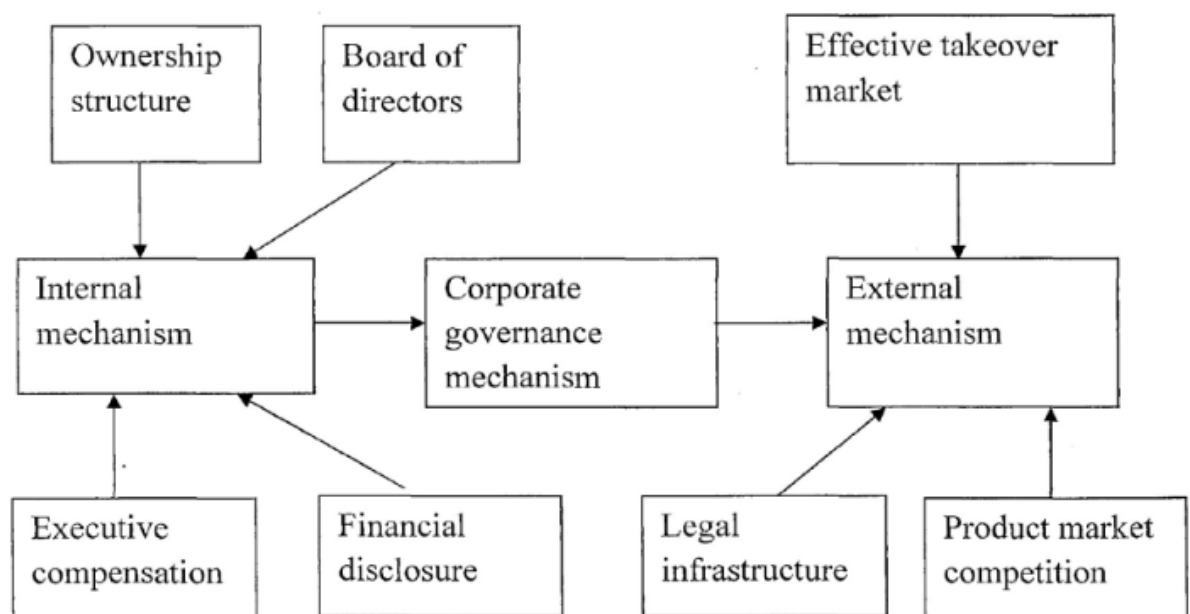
Ownership structure

Board of directors

Effective takeover market

Internal mechanism

Corporate governance mechanism

External mechanism

Executive compensation

Financial disclosure

Legal infrastructure

Product market competition